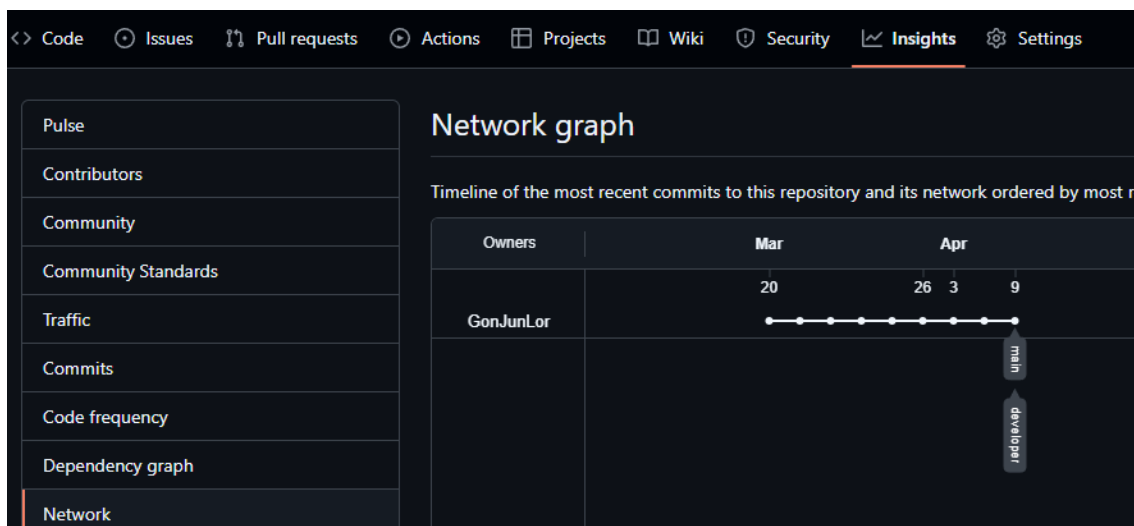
<> Code  Issues  Pull requests  Actions  Projects  Wiki  Security  Insights  Settings

Pulse
Contributors
Community
Community Standards
Traffic
Commits
Code frequency
Dependency graph
Network

Network graph

Timeline of the most recent commits to this repository and its network ordered by most r

| Owners | Mar | Apr |
|---|---|---|
| | 20 | 26 3 9 |
| GonJunLor | | |

main
developer